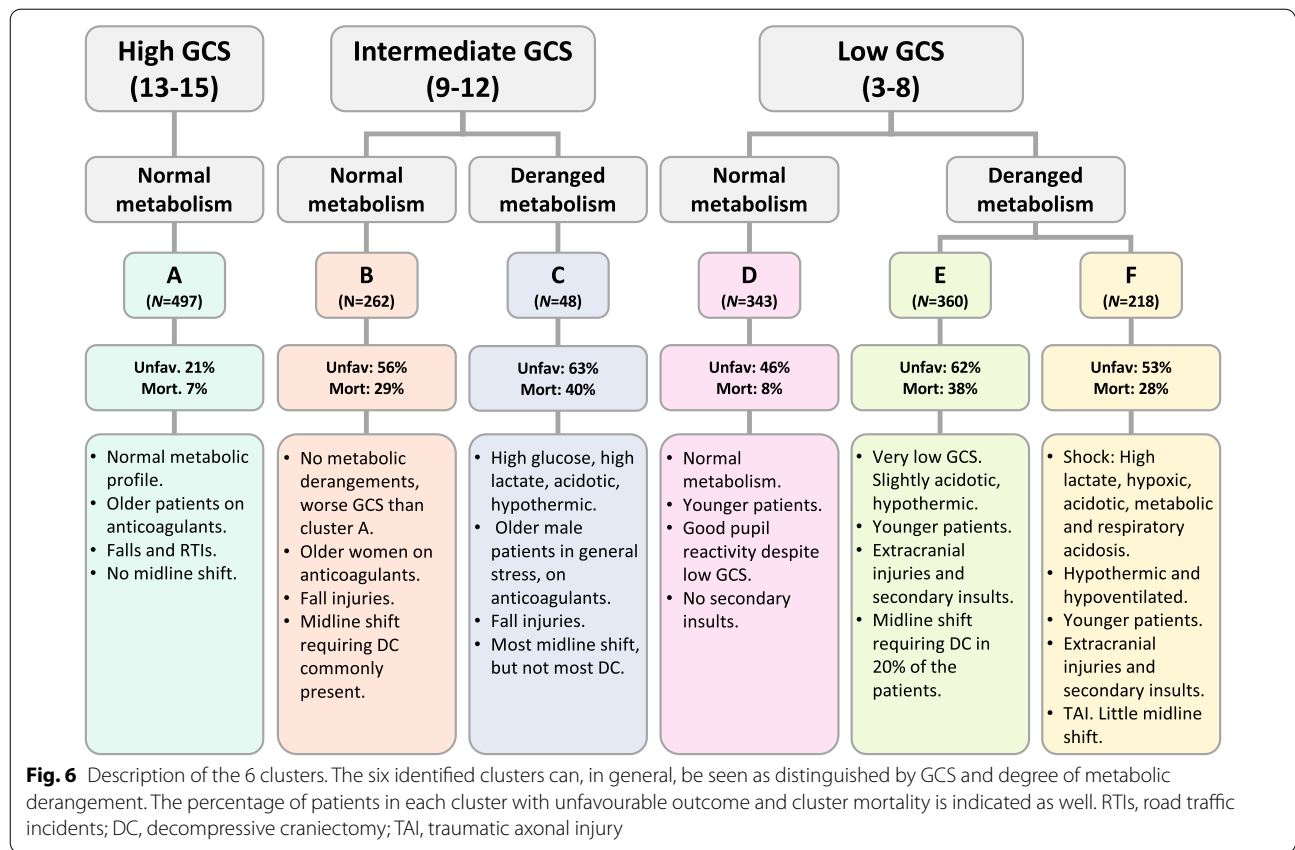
High GCS (13-15)

Intermediate GCS (9-12)

Low GCS (3-8)

Normal metabolism

Normal metabolism

Deranged metabolism

Normal metabolism

Deranged metabolism

A
($N$=497)

B
(N=262)

C
($N$=48)

D
($N$=343)

E
($N$=360)

F
($N$=218)

Unfav. 21%
Mort. 7%

Unfav: 56%
Mort: 29%

Unfav: 63%
Mort: 40%

Unfav: 46%
Mort: 8%

Unfav: 62%
Mort: 38%

Unfav: 53%
Mort: 28%

• Normal metabolic profile.
• Older patients on anticoagulants.
• Falls and RTIs.
• No midline shift.

• No metabolic derangements, worse GCS than cluster A.
• Older women on anticoagulants.
• Fall injuries.
• Midline shift requiring DC commonly present.

• High glucose, high lactate, acidotic, hypothermic.
• Older male patients in general stress, on anticoagulants.
• Fall injuries.
• Most midline shift, but not most DC.

• Normal metabolism.
• Younger patients.
• Good pupil reactivity despite low GCS.
• No secondary insults.

• Very low GCS. Slightly acidotic, hypothermic.
• Younger patients.
• Extracranial injuries and secondary insults.
• Midline shift requiring DC in 20% of the patients.

• Shock: High lactate, hypoxic, acidotic, metabolic and respiratory acidosis.
• Hypothermic and hypoventilated.
• Younger patients.
• Extracranial injuries and secondary insults.
• TAI. Little midline shift.

**Fig. 6** Description of the 6 clusters. The six identified clusters can, in general, be seen as distinguished by GCS and degree of metabolic derangement. The percentage of patients in each cluster with unfavourable outcome and cluster mortality is indicated as well. RTIs, road traffic incidents; DC, decompressive craniectomy; TAI, traumatic axonal injury